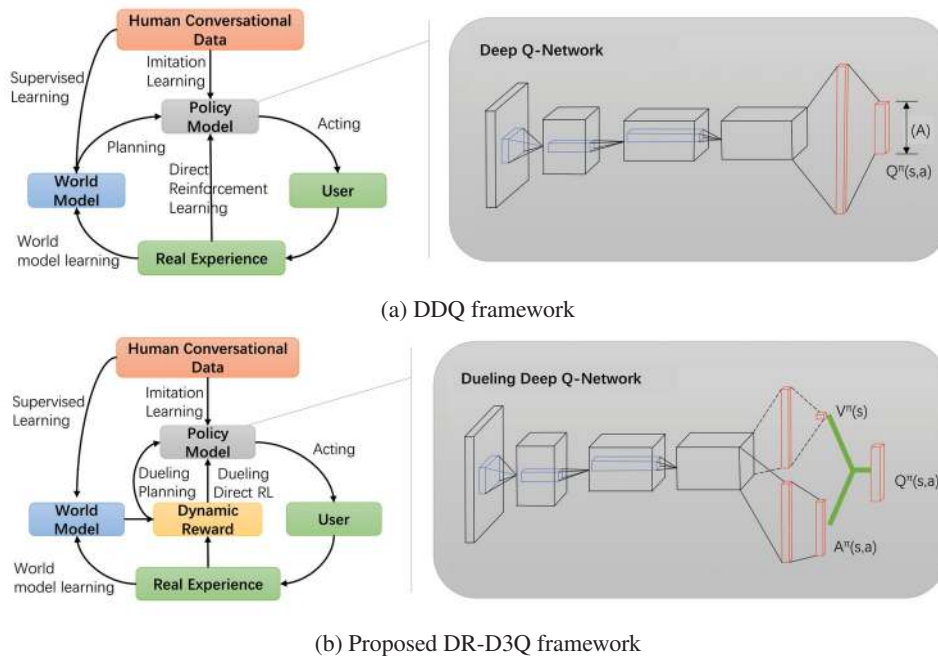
Human Conversational Data

Imitation Learning

Supervised Learning

Policy Model

Acting

Planning

Direct Reinforcement Learning

World Model

User

World model learning

Real Experience

Deep Q-Network

(A)

$Q^{\pi}(s,a)$

(a) DDQ framework

Human Conversational Data

Imitation Learning

Supervised Learning

Policy Model

Acting

Dueling Planning

Dueling Direct RL

World Model

Dynamic Reward

User

World model learning

Real Experience

Dueling Deep Q-Network

$V^{\pi}(s)$

$Q^{\pi}(s,a)$

$A^{\pi}(s,a)$

(b) Proposed DR-D3Q framework